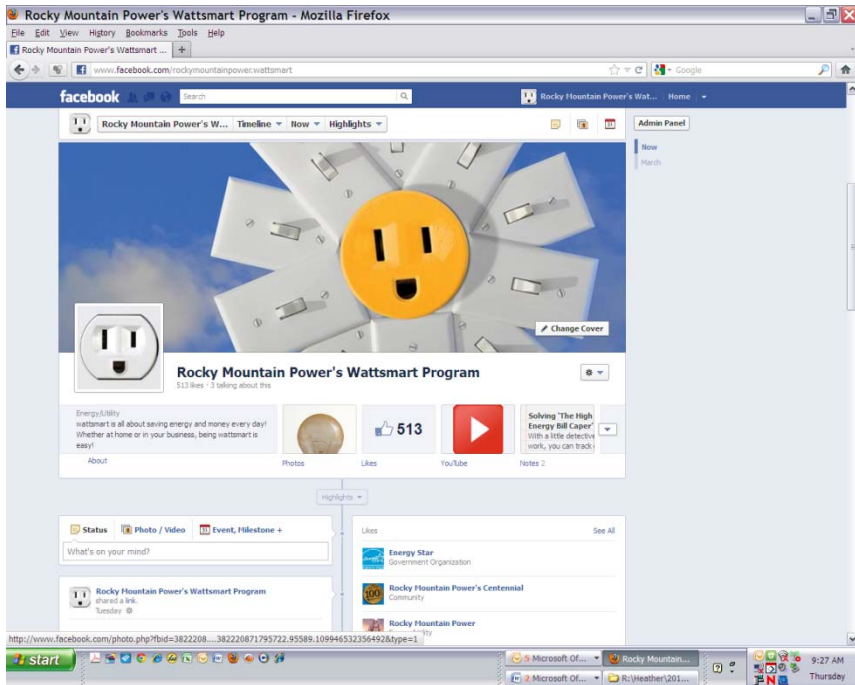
Rocky Mountain Power's Wattsmart Program - Mozilla Firefox

File Edit View History Bookmarks Tools Help

Rocky Mountain Power's Wattsmart ... +

www.facebook.com/rockymountainpower.wattsmart

Google

facebook Search

Rocky Mountain Power's Watt... Home

Rocky Mountain Power's W... Timeline Now Highlights

Admin Panel

Now
March

Change Cover

Rocky Mountain Power's Wattsmart Program
513 likes · 3 talking about this

Energy/Utility
wattsmart is all about saving energy and money every day! Whether at home or in your business, being wattsmart is easy!

513

Solving 'The High Energy Bill Caper'
With a little detective work, you can track

About Photos Likes YouTube Notes 2

Highlights

Status Photo / Video Event, Milestone +

What's on your mind?

Rocky Mountain Power's Wattsmart Program
shared a link.
Tuesday

Likes See All

Energy Star
Government Organization

Rocky Mountain Power's Centennial
Community

Rocky Mountain Power

http://www.facebook.com/photo.php?fbid=3822208....382220871795722.95589.109946532356492&type=1

start

5 Microsoft Of...
Rocky Mountain...
2 Microsoft Of...
R:\Heather\201...

9:27 AM
Thursday